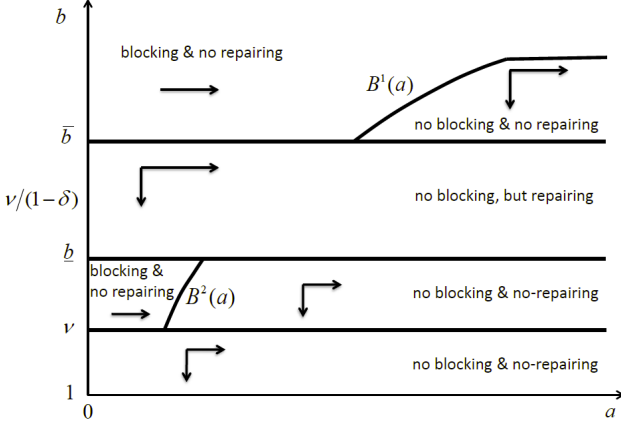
$b$

blocking & no repairing

$B^1(a)$

no blocking & no repairing

$\bar{b}$

$\nu/(1-\delta)$

no blocking, but repairing

$\underline{b}$

blocking & no repairing

$B^2(a)$

no blocking & no-repairing

$\nu$

no blocking & no-repairing

1

0

$a$